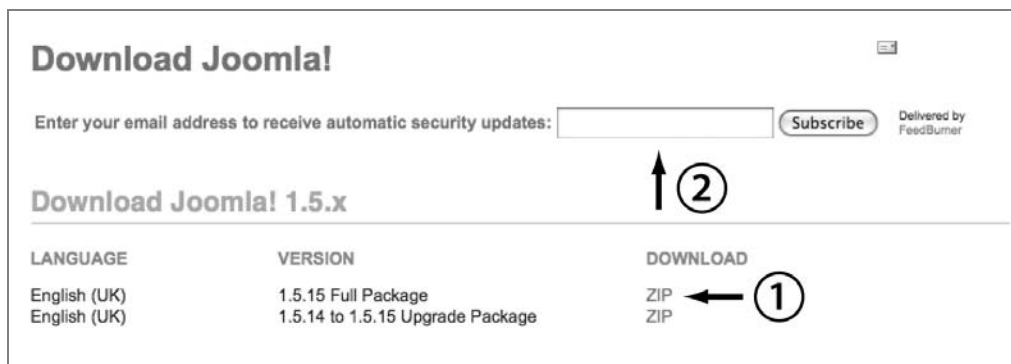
Download Joomla!

Enter your email address to receive automatic security updates: Subscribe Delivered by FeedBurner

2

Download Joomla! 1.5.x

| LANGUAGE | VERSION | DOWNLOAD |
|---|---|---|
| English (UK) | 1.5.15 Full Package | ZIP |
| English (UK) | 1.5.14 to 1.5.15 Upgrade Package | ZIP |

1